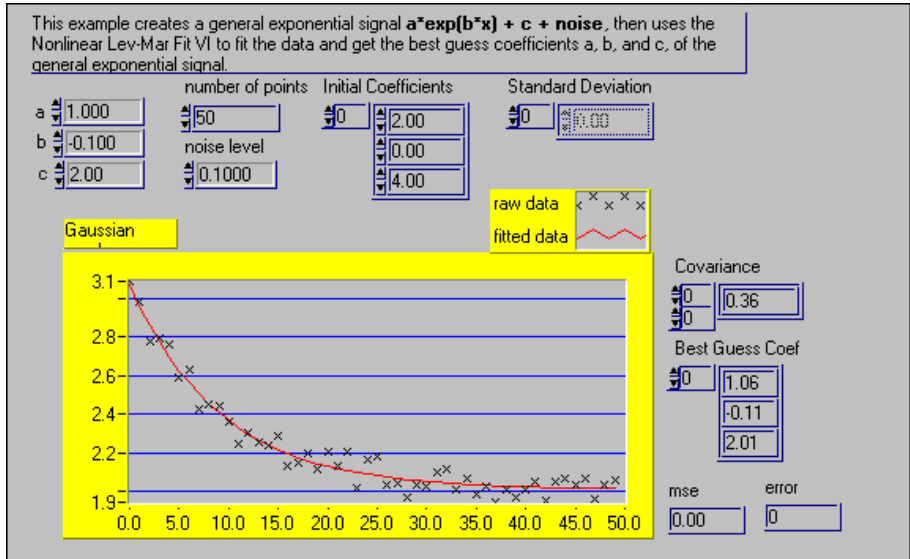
This example creates a general exponential signal **a*exp(b*x) + c + noise**, then uses the Nonlinear Lev-Mar Fit VI to fit the data and get the best guess coefficients a, b, and c, of the general exponential signal.

a 1.000
b -0.100
c 2.00

number of points
50
noise level
0.1000

Initial Coefficients
0
2.00
0.00
4.00

Standard Deviation
0
0.00

raw data
fitted data

Gaussian

3.1
2.8
2.6
2.4
2.2
1.9
0.0 5.0 10.0 15.0 20.0 25.0 30.0 35.0 40.0 45.0 50.0

Covariance
0
0
0.36

Best Guess Coef
0
1.06
-0.11
2.01

mse
0.00

error
0